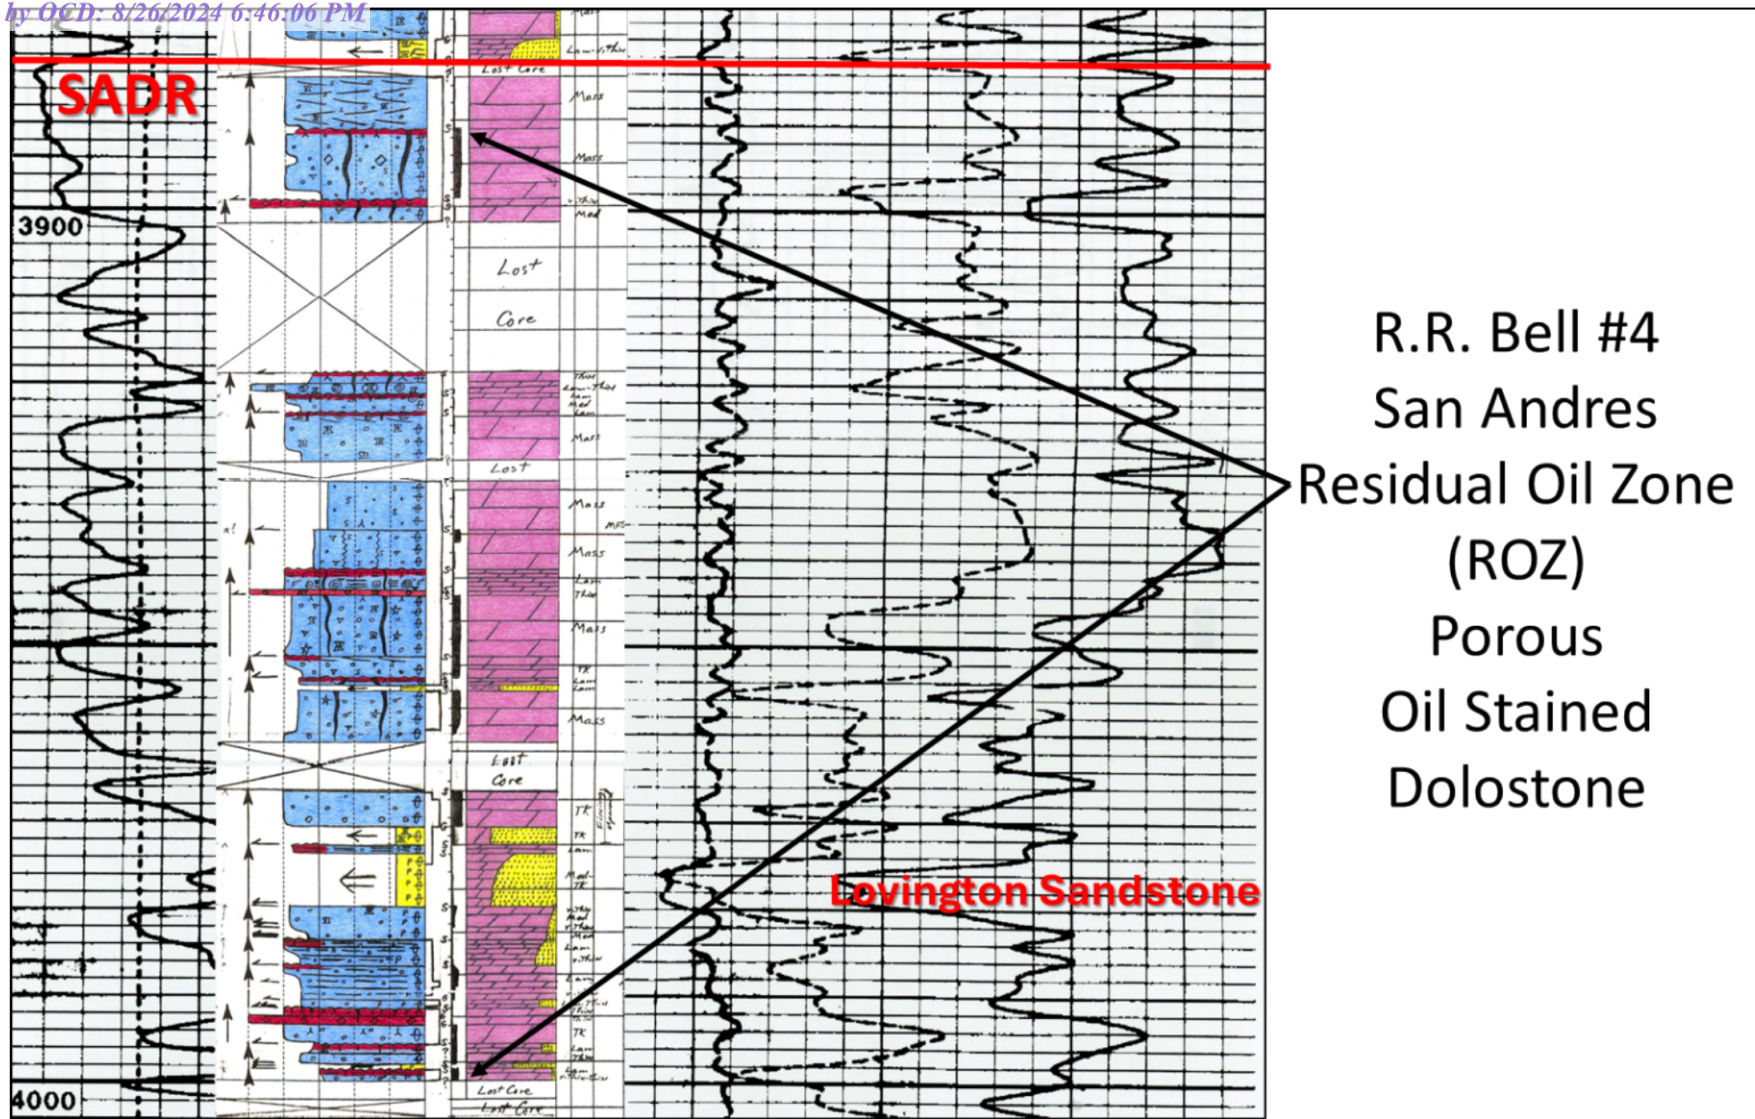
by OCD: 8/26/2024 6:46:06 PM

SADR

3900

4000

Lost Core

Lost Core

Lost

Lost Core

Lost Core

Lost Core

Mass

Mass

Mass

Mass

Mass

Mass

Mass

Lam

Lam

Lam

Lam

Thin

Thin

Mod

TK

TK

TK

TK

Lovington Sandstone

R.R. Bell #4
San Andres
Residual Oil Zone
(ROZ)
Porous
Oil Stained
Dolostone